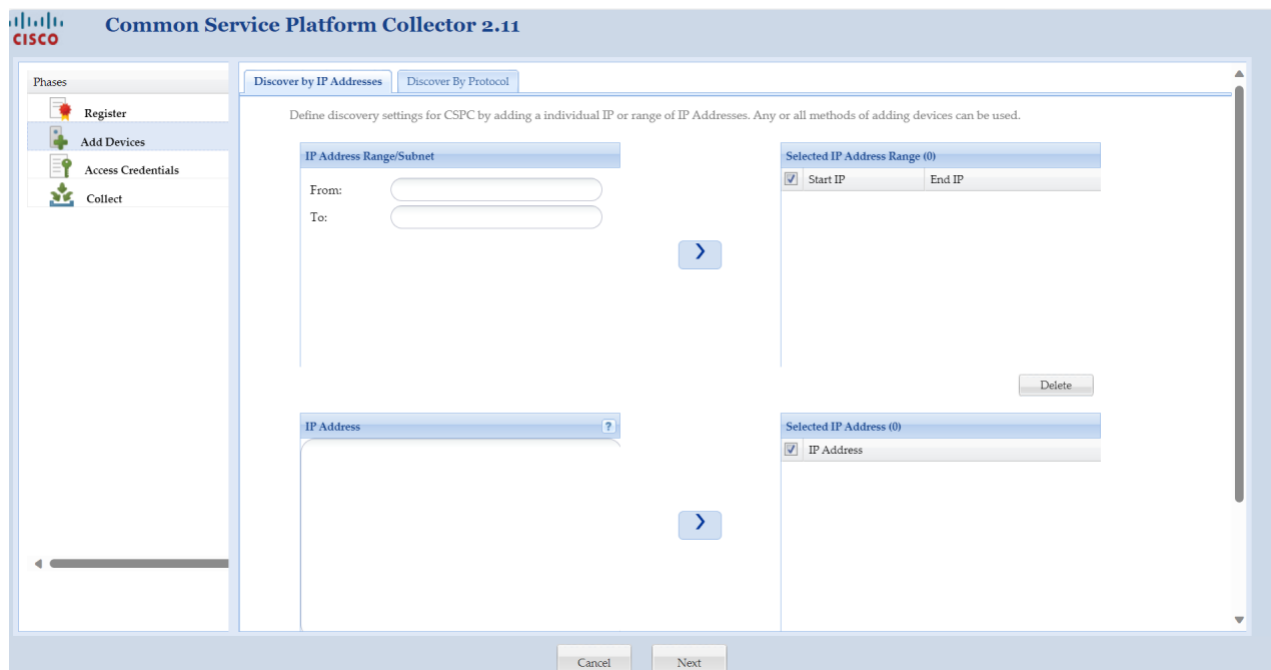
CISCO

Common Service Platform Collector 2.11

Phases

Register

Add Devices

Access Credentials

Collect

Discover by IP Addresses

Discover By Protocol

Define discovery settings for CSPC by adding a individual IP or range of IP Addresses. Any or all methods of adding devices can be used.

IP Address Range/Subnet

From:

To:

Selected IP Address Range (0)

| Start IP | End IP |
|---|---|

Delete

IP Address

?

Selected IP Address (0)

| IP Address |
|---|

Cancel

Next